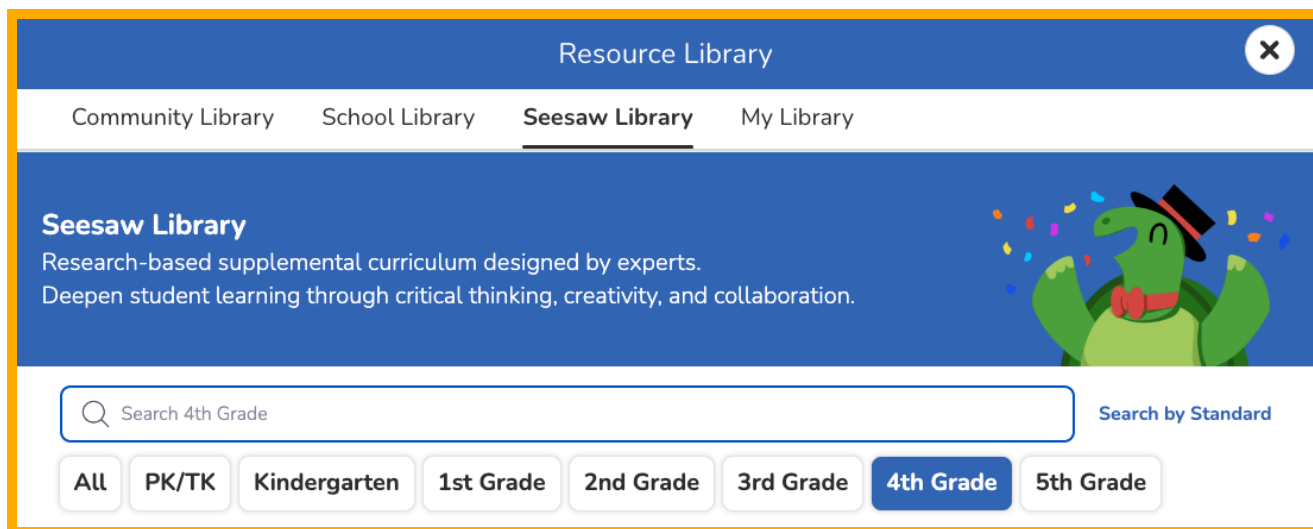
Resource Library

✕

Community Library School Library Seesaw Library My Library

Seesaw Library

Research-based supplemental curriculum designed by experts.
Deepen student learning through critical thinking, creativity, and collaboration.

Search 4th Grade

Search by Standard

All PK/TK Kindergarten 1st Grade 2nd Grade 3rd Grade 4th Grade 5th Grade